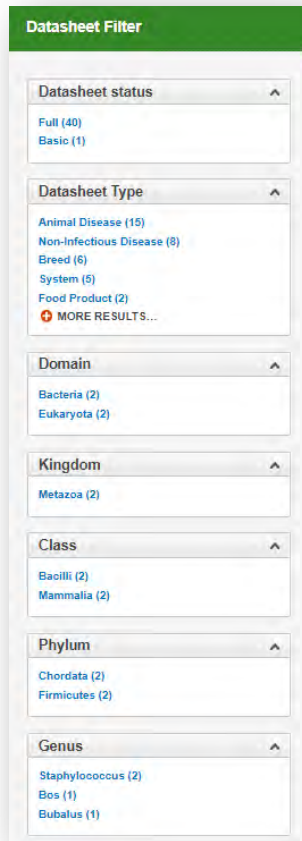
Datasheet Filter

Datasheet status
Full (40)
Basic (1)

Datasheet Type
Animal Disease (15)
Non-Infectious Disease (8)
Breed (6)
System (5)
Food Product (2)
MORE RESULTS...

Domain
Bacteria (2)
Eukaryota (2)

Kingdom
Metazoa (2)

Class
Bacilli (2)
Mammalia (2)

Phylum
Chordata (2)
Firmicutes (2)

Genus
Staphylococcus (2)
Bos (1)
Bubalus (1)